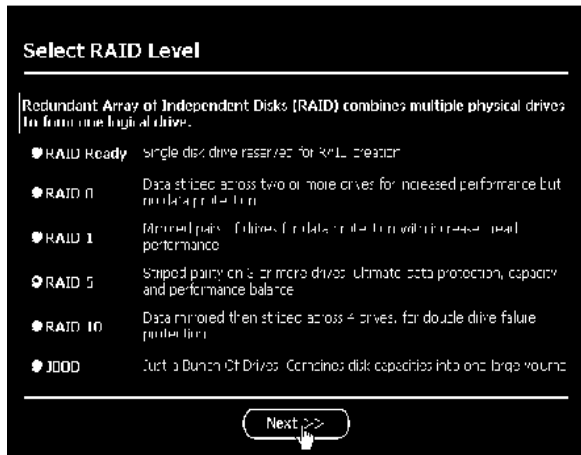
Select RAID Level

Redundant Array of Independent Disks (RAID) combines multiple physical drives to form one logical drive.

RAID Ready Single disk drive reserved for RAID creation

RAID 0 Data striped across two or more drives for increased performance but no data protection

RAID 1 Mirrored pairs of drives for data protection with increased read performance

RAID 5 Striped parity on 3 or more drives. Ultimate data protection, capacity and performance balance

RAID 10 Data mirrored then striped across 4 drives, for double drive failure protection

JBOD Just a Bunch Of Drives. Combines disk capacities into one large volume

Next >>